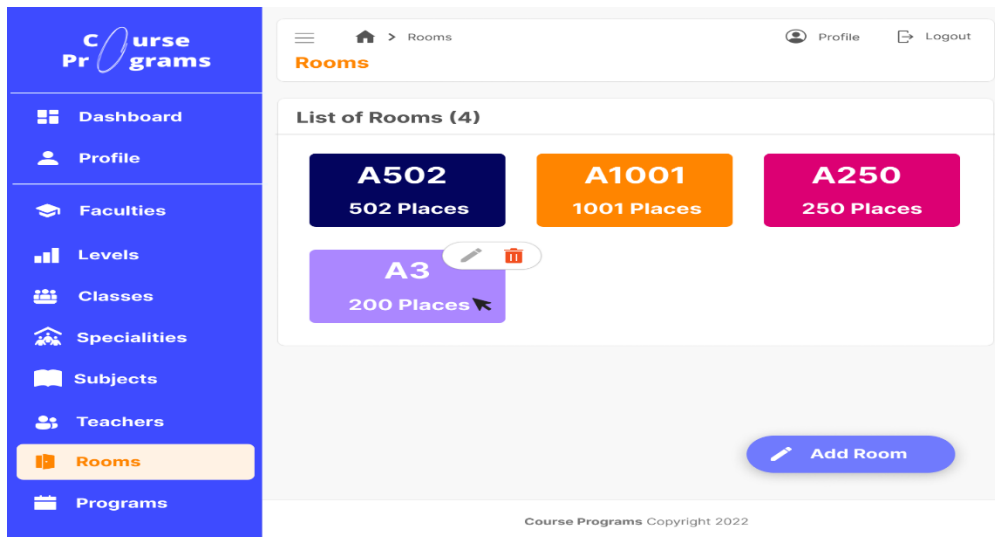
C urse
Pr grams

Dashboard
Profile
Faculties
Levels
Classes
Specialities
Subjects
Teachers
Rooms
Programs

> Rooms
Profile
Logout
Rooms

List of Rooms (4)

A502
502 Places

A1001
1001 Places

A250
250 Places

A3
200 Places

Add Room

Course Programs Copyright 2022